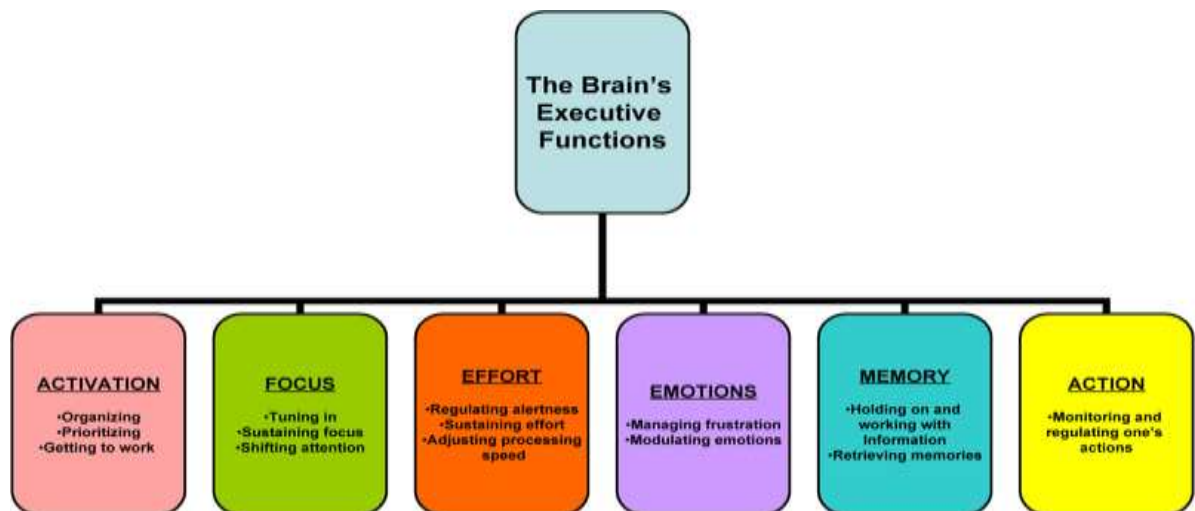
The Brain's Executive Functions

ACTIVATION
•Organizing
•Prioritizing
•Getting to work

FOCUS
•Tuning in
•Sustaining focus
•Shifting attention

EFFORT
•Regulating alertness
•Sustaining effort
•Adjusting processing speed

EMOTIONS
•Managing frustration
•Modulating emotions

MEMORY
•Holding on and working with Information
•Retrieving memories

ACTION
•Monitoring and regulating one's actions